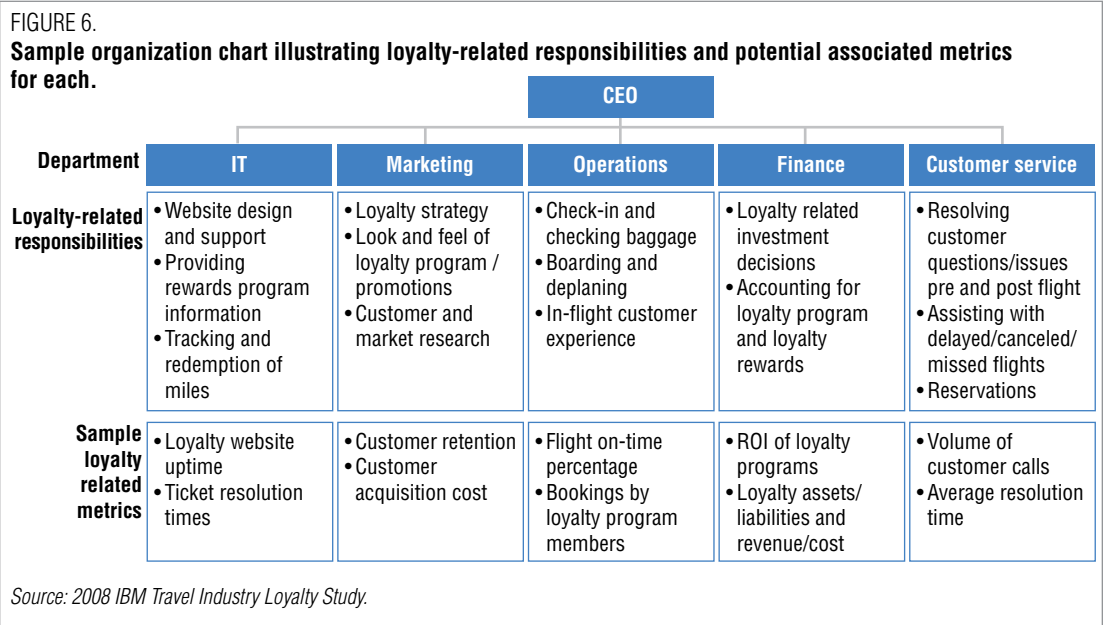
FIGURE 6.
**Sample organization chart illustrating loyalty-related responsibilities and potential associated metrics for each.**

CEO

| Department | IT | Marketing | Operations | Finance | Customer service |
|---|---|---|---|---|---|
| Loyalty-related responsibilities | • Website design and support • Providing rewards program information • Tracking and redemption of miles | • Loyalty strategy • Look and feel of loyalty program / promotions • Customer and market research | • Check-in and checking baggage • Boarding and deplaning • In-flight customer experience | • Loyalty related investment decisions • Accounting for loyalty program and loyalty rewards | • Resolving customer questions/issues pre and post flight • Assisting with delayed/canceled/ missed flights • Reservations |
| Sample loyalty related metrics | • Loyalty website uptime • Ticket resolution times | • Customer retention • Customer acquisition cost | • Flight on-time percentage • Bookings by loyalty program members | • ROI of loyalty programs • Loyalty assets/ liabilities and revenue/cost | • Volume of customer calls • Average resolution time |

Source: 2008 IBM Travel Industry Loyalty Study.